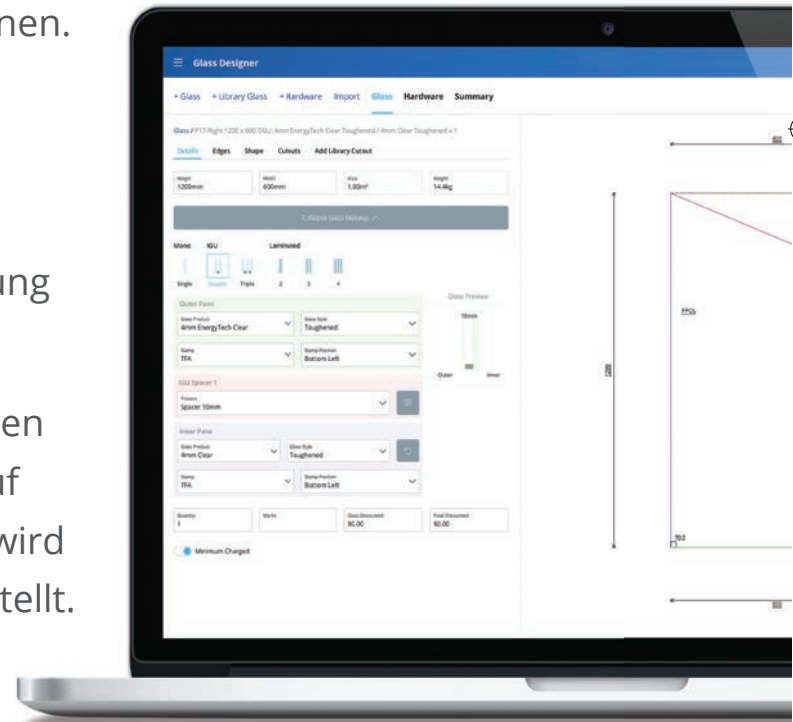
nen.

ung

en
f
wird
tellt.

Glass Designer

+ Glass + Library Glass + Hardware Import Glass Hardware Summary

Glass #1 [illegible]

Details Edges Shape Cutouts Add Library Cutout

Height 1200mm

Width 600mm

Area 1.00m²

Weight 14.4kg

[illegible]

Mono IGU Laminated

Single Double Triple 2 3 4

Outer Pane

Glass Preview

Glass Product 4mm EnergyTech Clear

Glass Style Toughened

Stamp TFA

Stamp Position Bottom Left

IGU Spacer 1

Process Spacer 10mm

Inner Pane

Glass Product 4mm Clear

Glass Style Toughened

Stamp TFA

Stamp Position Bottom Left

Outer Inner

Quantity 1

Marks

Glass Discounted $0.00

Total Discounted $0.00

Minimum Charged

FPOL